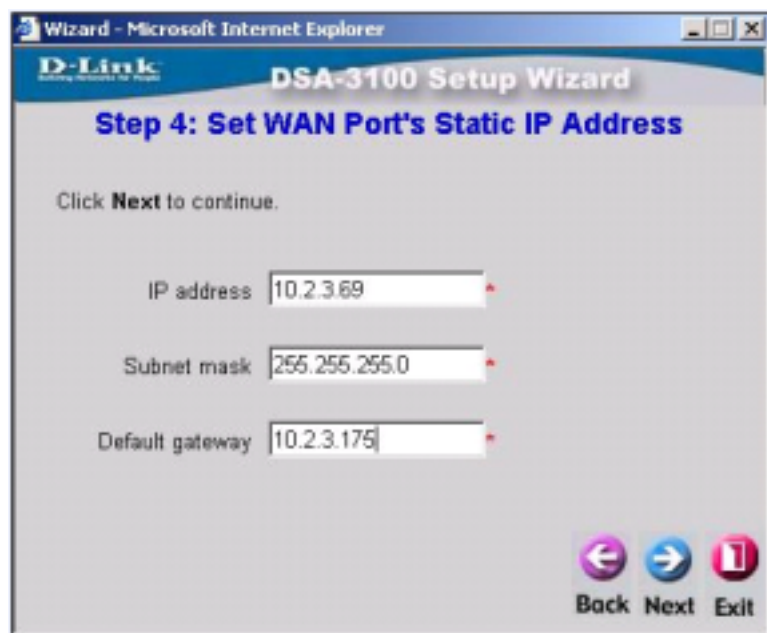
Wizard - Microsoft Internet Explorer

D-Link
Building Networks for People

DSA-3100 Setup Wizard

Step 4: Set WAN Port's Static IP Address

Click **Next** to continue.

IP address 10.2.3.69 *

Subnet mask 255.255.255.0 *

Default gateway 10.2.3.175 *

Back Next Exit